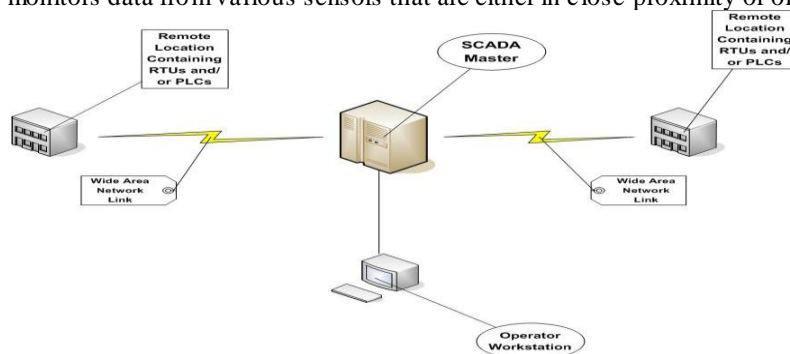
monitors data from various sensors that are either in close proximity or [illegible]

Remote Location Containing RTUs and/ or PLCs

SCADA Master

Remote Location Containing RTUs and/ or PLCs

Wide Area Network Link

Wide Area Network Link

Operator Workstation